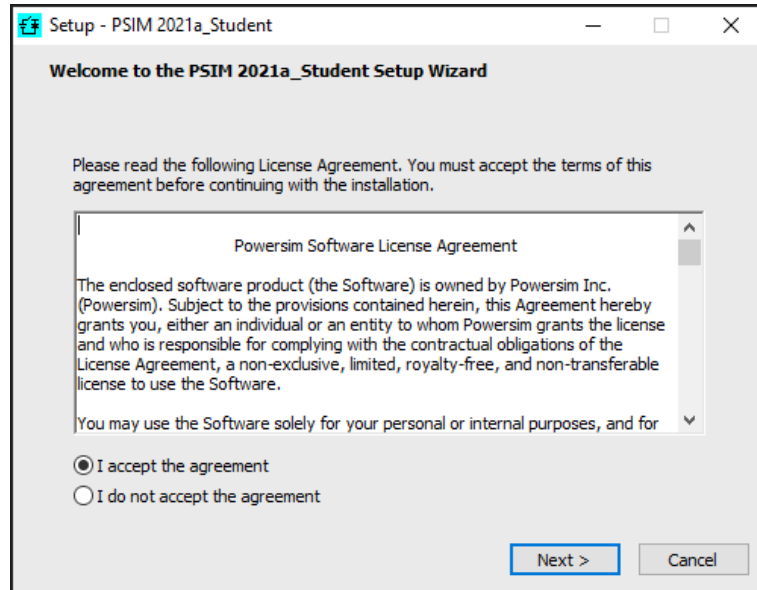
Setup - PSIM 2021a_Student

Welcome to the PSIM 2021a_Student Setup Wizard

Please read the following License Agreement. You must accept the terms of this agreement before continuing with the installation.

Powersim Software License Agreement

The enclosed software product (the Software) is owned by Powersim Inc. (Powersim). Subject to the provisions contained herein, this Agreement hereby grants you, either an individual or an entity to whom Powersim grants the license and who is responsible for complying with the contractual obligations of the License Agreement, a non-exclusive, limited, royalty-free, and non-transferable license to use the Software.

You may use the Software solely for your personal or internal purposes, and for

I accept the agreement

I do not accept the agreement

Next >

Cancel